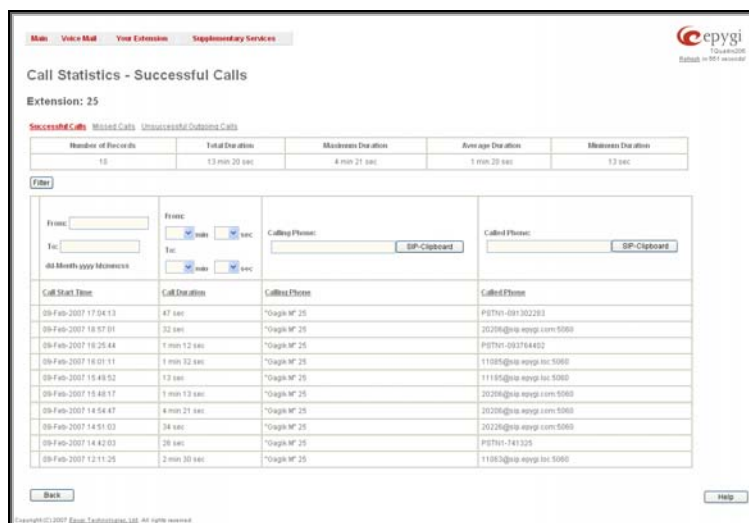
Main Voice Mail Your Extension Supplementary Services

epygi
1Quadro2x6
Refresh in 951 seconds!

Call Statistics - Successful Calls

Extension: 25

Successful Calls Missed Calls Unsuccessful Outgoing Calls

| Number of Records | Total Duration | Maximum Duration | Average Duration | Minimum Duration |
|---|---|---|---|---|
| 10 | 13 min 20 sec | 4 min 21 sec | 1 min 20 sec | 13 sec |

Filter

From:
To:
dd-Month-yyyy hh:mm:ss

From:
min sec
To:
min sec

Calling Phone:
SIP-Clipboard

Called Phone:
SIP-Clipboard

| Call Start Time | Call Duration | Calling Phone | Called Phone |
|---|---|---|---|
| 09-Feb-2007 17:04:13 | 47 sec | "Gagik M" 25 | PSTN1-091302283 |
| 09-Feb-2007 16:57:01 | 32 sec | "Gagik M" 25 | 20206@sip.epygi.com:5060 |
| 09-Feb-2007 16:25:44 | 1 min 12 sec | "Gagik M" 25 | PSTN1-093784402 |
| 09-Feb-2007 16:01:11 | 1 min 32 sec | "Gagik M" 25 | 11085@sip.epygi.loc:5060 |
| 09-Feb-2007 15:49:52 | 13 sec | "Gagik M" 25 | 11165@sip.epygi.loc:5060 |
| 09-Feb-2007 15:48:17 | 1 min 13 sec | "Gagik M" 25 | 20206@sip.epygi.com:5060 |
| 09-Feb-2007 14:54:47 | 4 min 21 sec | "Gagik M" 25 | 20206@sip.epygi.com:5060 |
| 09-Feb-2007 14:51:03 | 34 sec | "Gagik M" 25 | 20226@sip.epygi.com:5060 |
| 09-Feb-2007 14:42:03 | 26 sec | "Gagik M" 25 | PSTN1-741325 |
| 09-Feb-2007 12:11:25 | 2 min 30 sec | "Gagik M" 25 | 11063@sip.epygi.loc:5060 |

Back

Help

Copyright (C) 2007 Epygi Technologies, Ltd. All rights reserved.